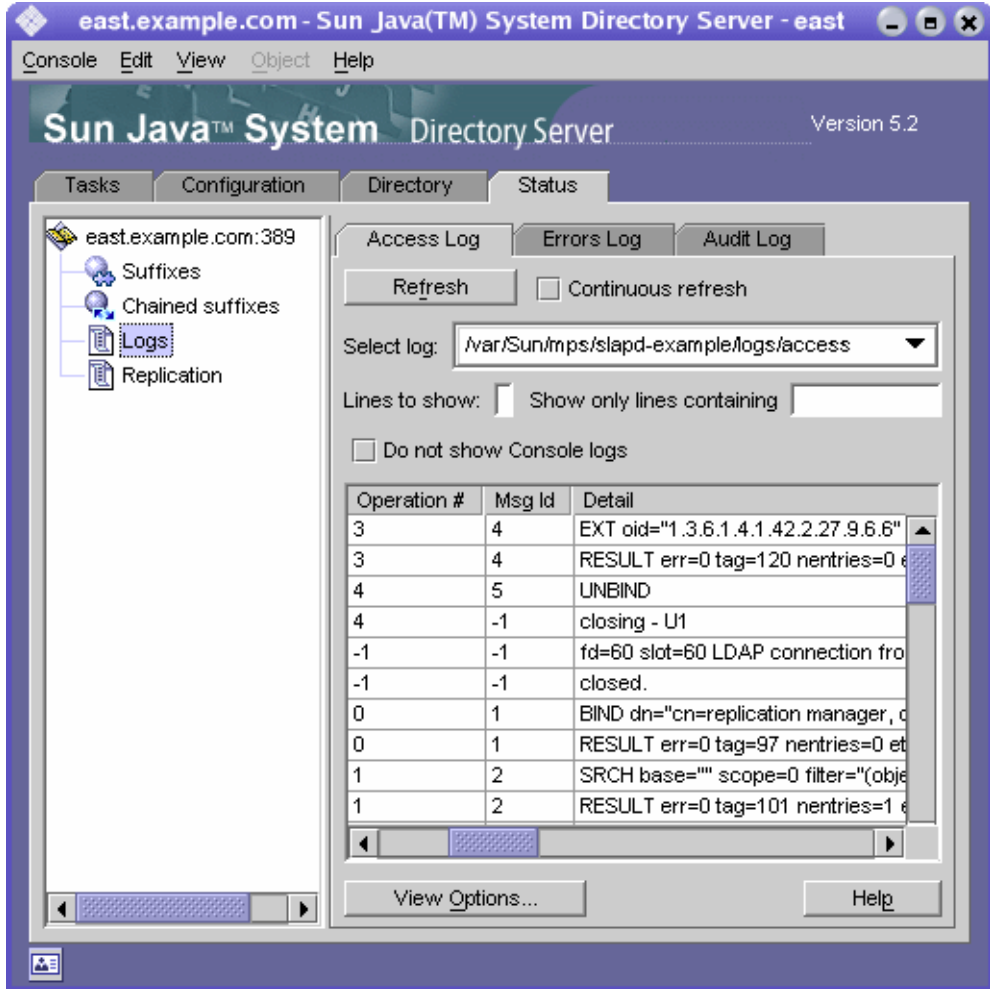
east.example.com - Sun Java(TM) System Directory Server - east

Console Edit View Object Help

Sun Java™ System Directory Server

Version 5.2

Tasks Configuration Directory Status

east.example.com:389
Suffixes
Chained suffixes
Logs
Replication

Access Log Errors Log Audit Log

Refresh

Continuous refresh

Select log: /var/Sun/mps/slapd-example/logs/access

Lines to show: Show only lines containing

Do not show Console logs

| Operation # | Msg Id | Detail |
|---|---|---|
| 3 | 4 | EXT oid="1.3.6.1.4.1.42.2.27.9.6.6" |
| 3 | 4 | RESULT err=0 tag=120 nentries=0 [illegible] |
| 4 | 5 | UNBIND |
| 4 | -1 | closing - U1 |
| -1 | -1 | fd=60 slot=60 LDAP connection fro |
| -1 | -1 | closed. |
| 0 | 1 | BIND dn="cn=replication manager, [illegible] |
| 0 | 1 | RESULT err=0 tag=97 nentries=0 et |
| 1 | 2 | SRCH base="" scope=0 filter="(obje |
| 1 | 2 | RESULT err=0 tag=101 nentries=1 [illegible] |

View Options...

Help